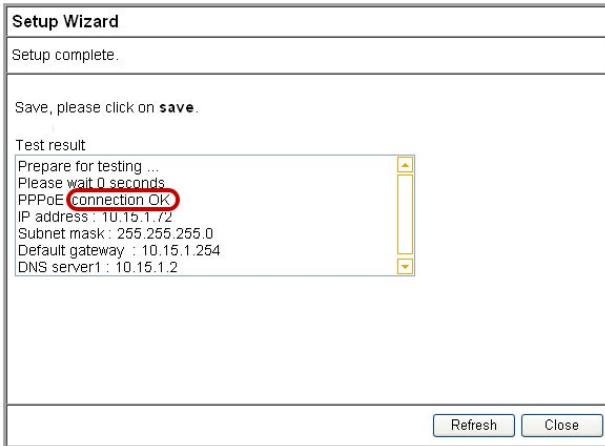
Setup Wizard

Setup complete.

Save, please click on **save**.

Test result

Prepare for testing ...
Please wait 0 seconds
PPPoE connection OK
IP address : 10.15.1.72
Subnet mask : 255.255.255.0
Default gateway : 10.15.1.254
DNS server1 : 10.15.1.2

Refresh Close